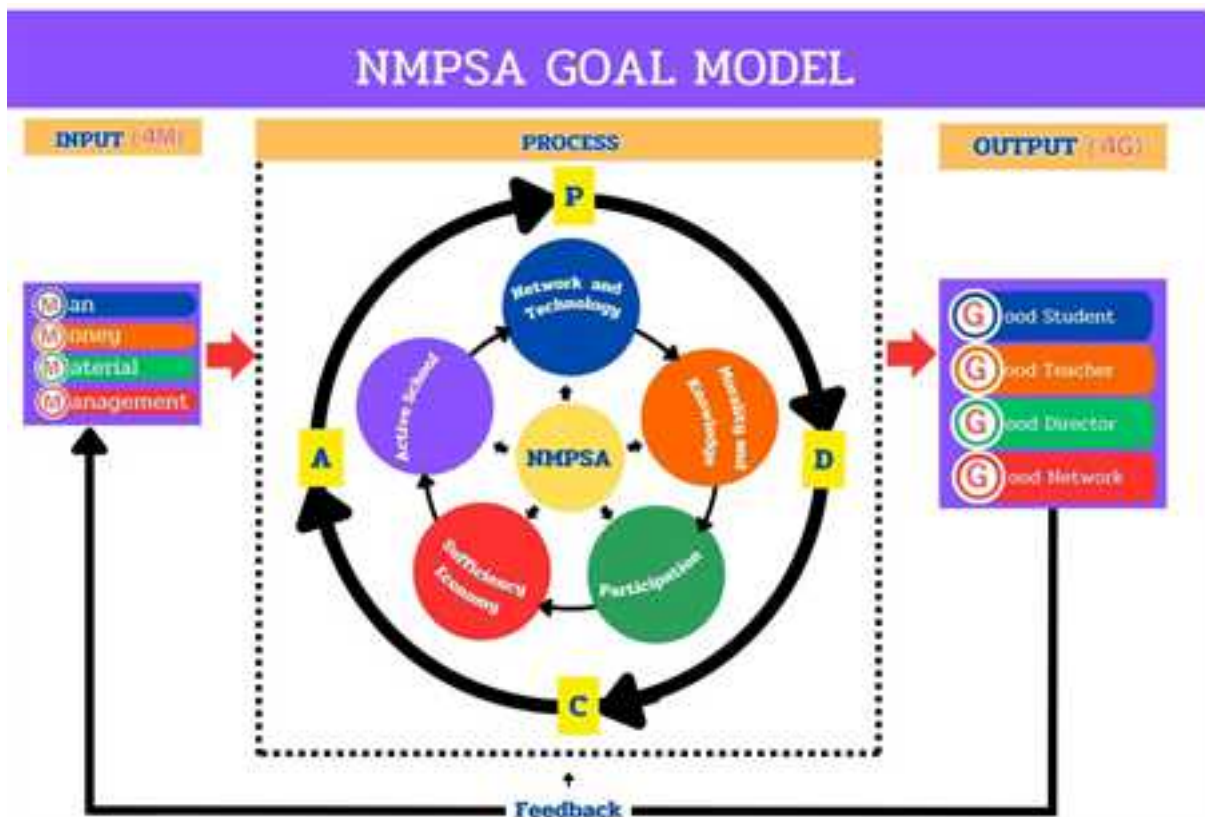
NMPSA GOAL MODEL

INPUT (4M)

M an
M oney
M aterial
M anagement

PROCESS

P

Network and Technology

Morality and Knowledge

Participation

Sufficiency Economy

Active School

NMPSA

A

D

C

OUTPUT (4G)

G ood Student
G ood Teacher
G ood Director
G ood Network

Feedback